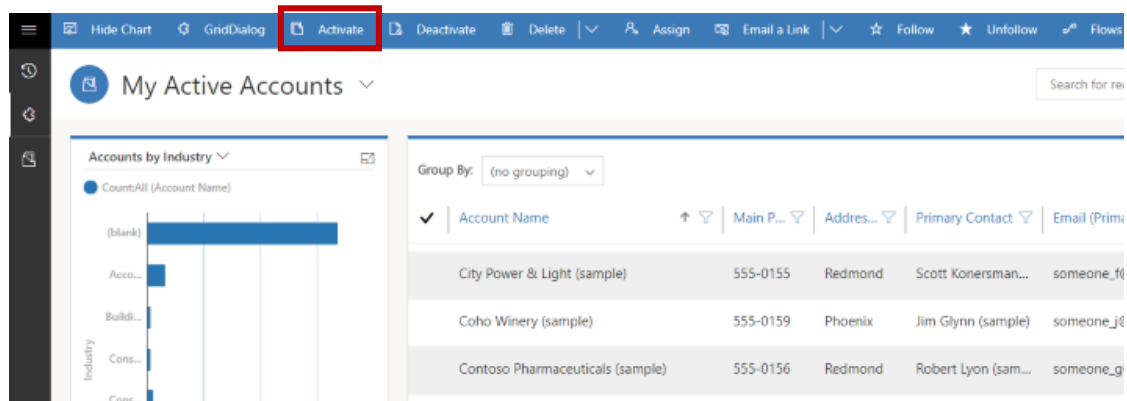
Hide Chart GridDialog Activate Deactivate Delete Assign Email a Link Follow Unfollow Flows

My Active Accounts

Search for re

Accounts by Industry

Count:All (Account Name)

(blank)
Acco...
Buildi...
Cons...
Cons

Industry

Group By: (no grouping)

| ✔ | Account Name | Main P... | Addres... | Primary Contact | Email (Prima |
|---|---|---|---|---|---|
| | City Power & Light (sample) | 555-0155 | Redmond | Scott Konersman... | someone_f( |
| | Coho Winery (sample) | 555-0159 | Phoenix | Jim Glynn (sample) | someone_j@ |
| | Contoso Pharmaceuticals (sample) | 555-0156 | Redmond | Robert Lyon (sam... | someone_g |